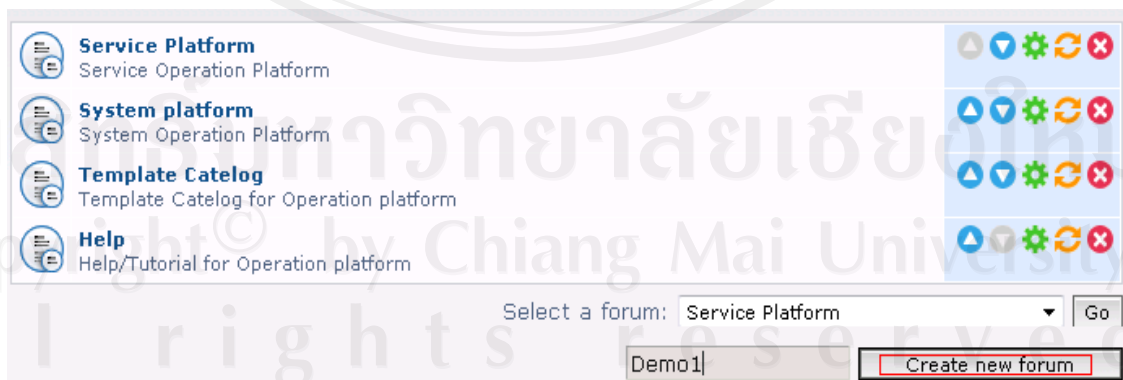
Service Platform
Service Operation Platform

System platform
System Operation Platform

Template Catelog
Template Catelog for Operation platform

Help
Help/Tutorial for Operation platform

Select a forum: Service Platform Go

Demo1 Create new forum

ลิขสิทธิ์มหาวิทยาลัยเชียงใหม่
Copyright© by Chiang Mai University
All rights reserved